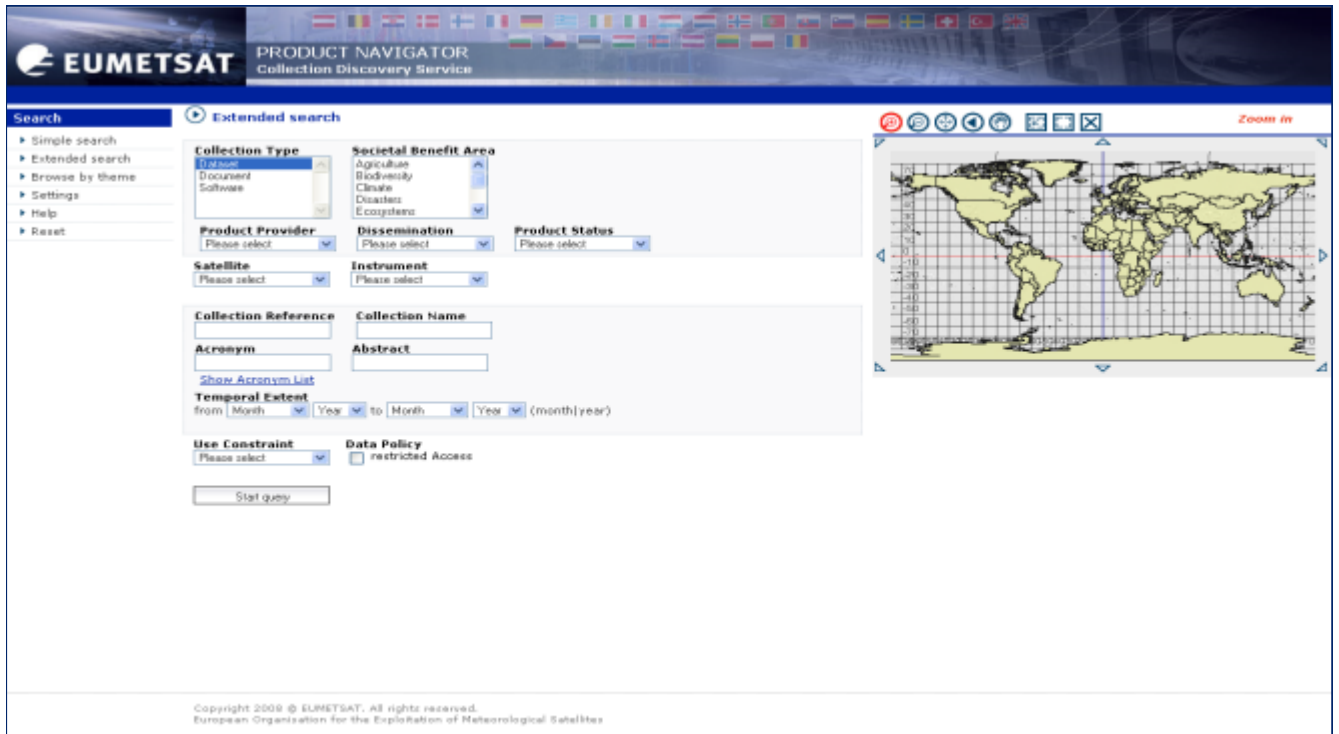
EUMETSAT PRODUCT NAVIGATOR
Collection Discovery Service

Search
▸ Simple search
▸ Extended search
▸ Browse by theme
▸ Settings
▸ Help
▸ Reset

Extended search

Collection Type
Dataset
Document
Software

Societal Benefit Area
Agriculture
Biodiversity
Climate
Disasters
Ecosystems

Product Provider
Please select

Dissemination
Please select

Product Status
Please select

Satellite
Please select

Instrument
Please select

Collection Reference

Collection Name

Acronym

Abstract

Show Acronym List

Temporal Extent
from Month Year to Month Year (month|year)

Use Constraint
Please select

Data Policy
restricted Access

Start query

Zoom in

Copyright 2008 © EUMETSAT. All rights reserved.
European Organisation for the Exploitation of Meteorological Satellites